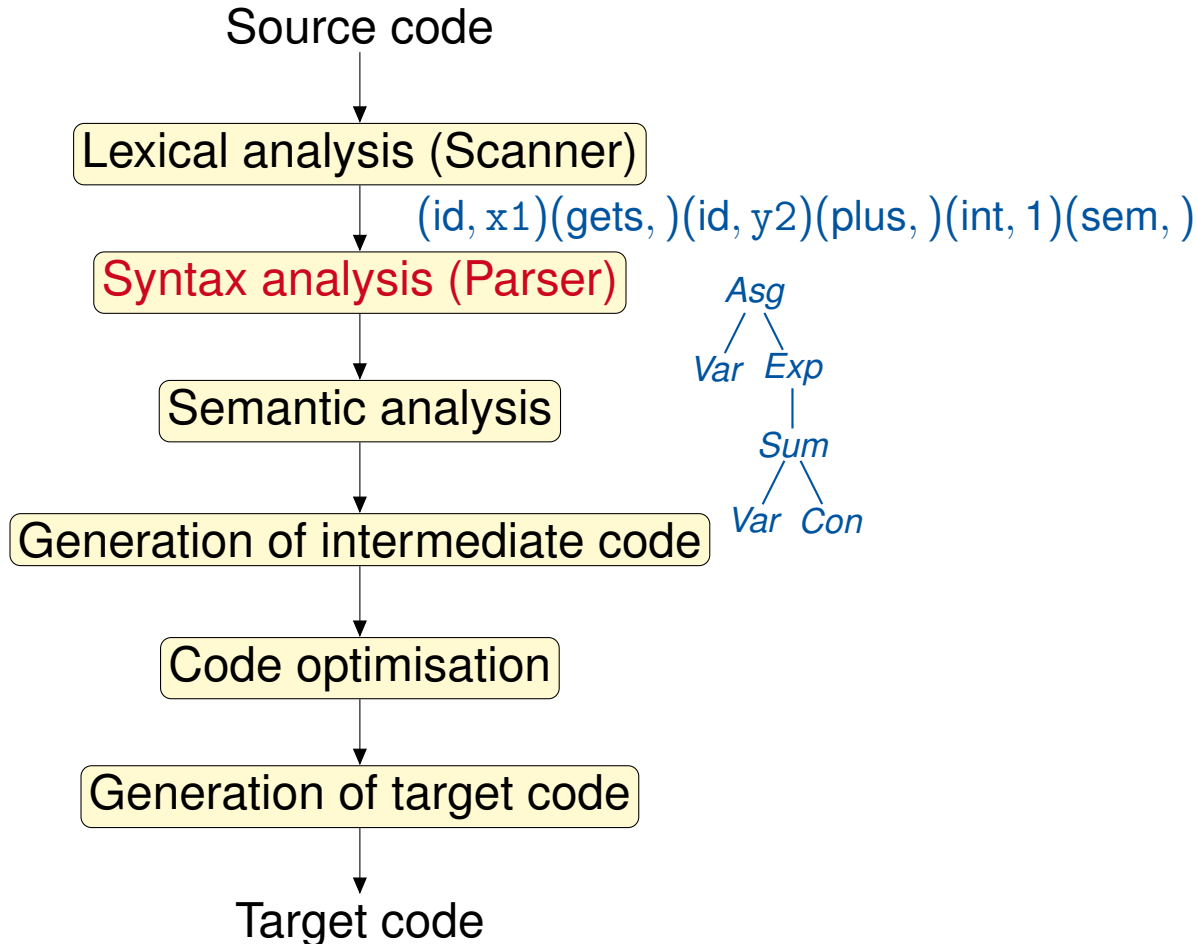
Source code

Lexical analysis (Scanner)

$(\text{id}, \texttt{x1})(\text{gets}, )(\text{id}, \texttt{y2})(\text{plus}, )(\text{int}, 1)(\text{sem}, )$

Syntax analysis (Parser)

Asg
Var Exp
Sum
Var Con

Semantic analysis

Generation of intermediate code

Code optimisation

Generation of target code

Target code